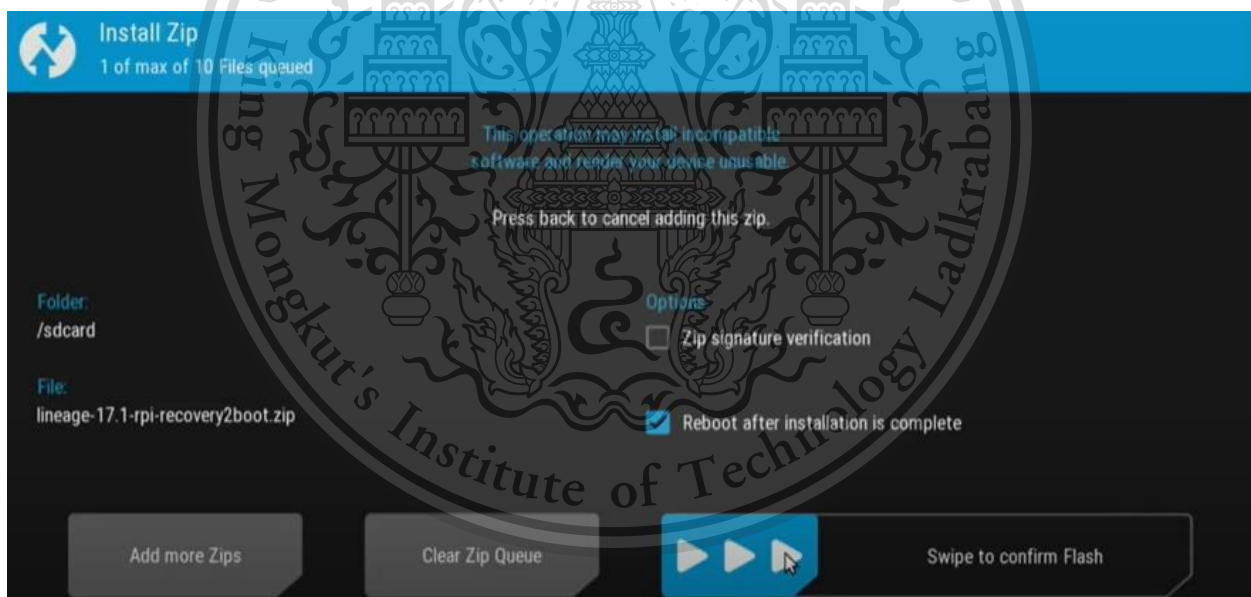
Install Zip
1 of max of 10 Files queued

This operation may install incompatible software and render your device unusable.

Press back to cancel adding this zip.

Folder:
/sdcard

File:
lineage-17.1-rpi-recovery2boot.zip

Options:
Zip signature verification

Reboot after installation is complete

Add more Zips

Clear Zip Queue

Swipe to confirm Flash

King Mongkut's Institute of Technology Ladkrabang